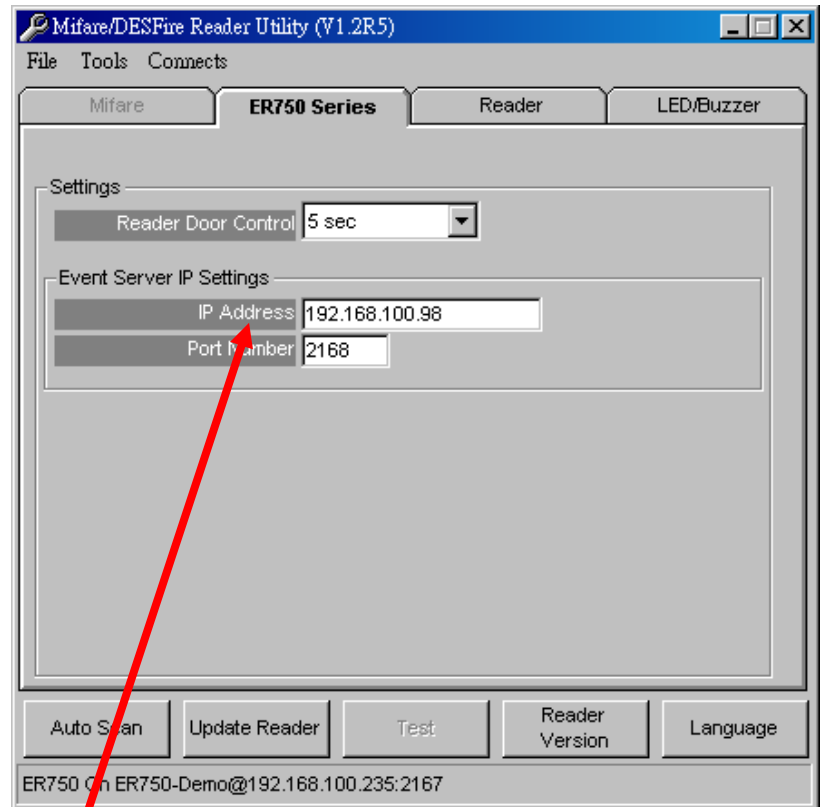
Mifare/DESFire Reader Utility (V1.2R5)

File Tools Connects

Mifare
ER750 Series
Reader
LED/Buzzer

Settings
Reader Door Control
5 sec

Event Server IP Settings
IP Address
192.168.100.98
Port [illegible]
2168

Auto S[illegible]n
Update Reader
Test
Reader Version
Language

ER750 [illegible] ER750-Demo@192.168.100.235:2167